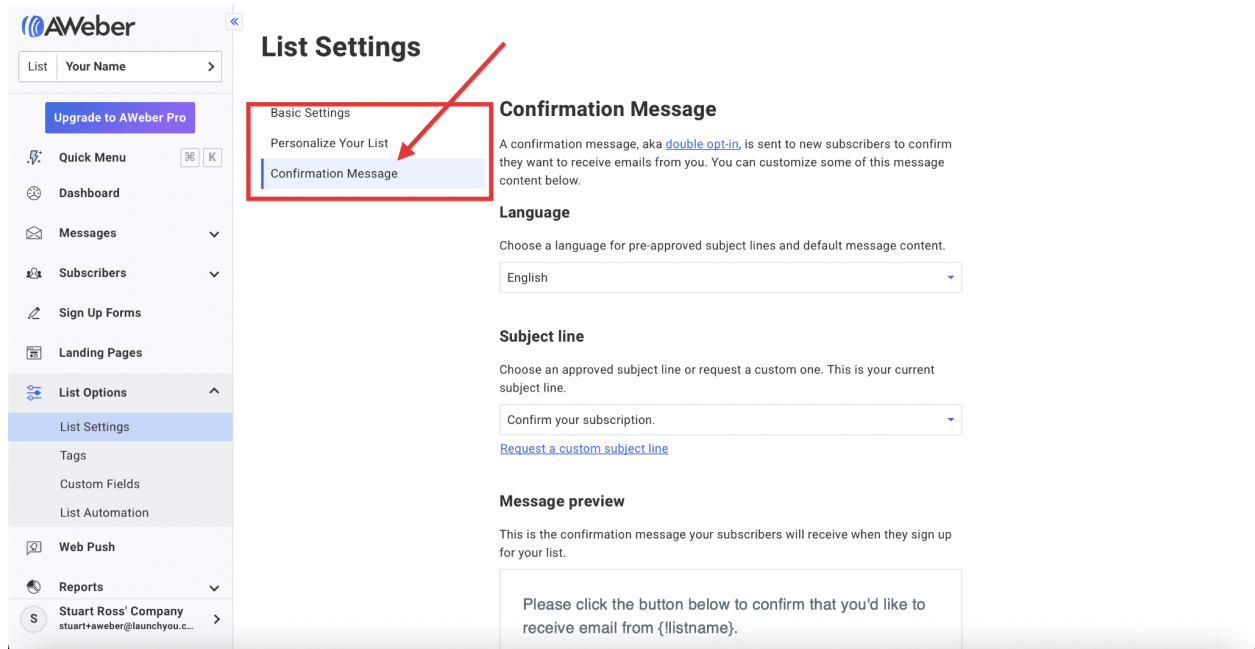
AWeber

List Your Name

Upgrade to AWeber Pro

Quick Menu ⌘ K

Dashboard

Messages

Subscribers

Sign Up Forms

Landing Pages

List Options

List Settings

Tags

Custom Fields

List Automation

Web Push

Reports

S Stuart Ross' Company stuart+aweber@launchyou.c...

List Settings

Basic Settings

Personalize Your List

Confirmation Message

Confirmation Message

A confirmation message, aka double opt-in, is sent to new subscribers to confirm they want to receive emails from you. You can customize some of this message content below.

Language

Choose a language for pre-approved subject lines and default message content.

English

Subject line

Choose an approved subject line or request a custom one. This is your current subject line.

Confirm your subscription.

Request a custom subject line

Message preview

This is the confirmation message your subscribers will receive when they sign up for your list.

Please click the button below to confirm that you'd like to receive email from {!listname}.